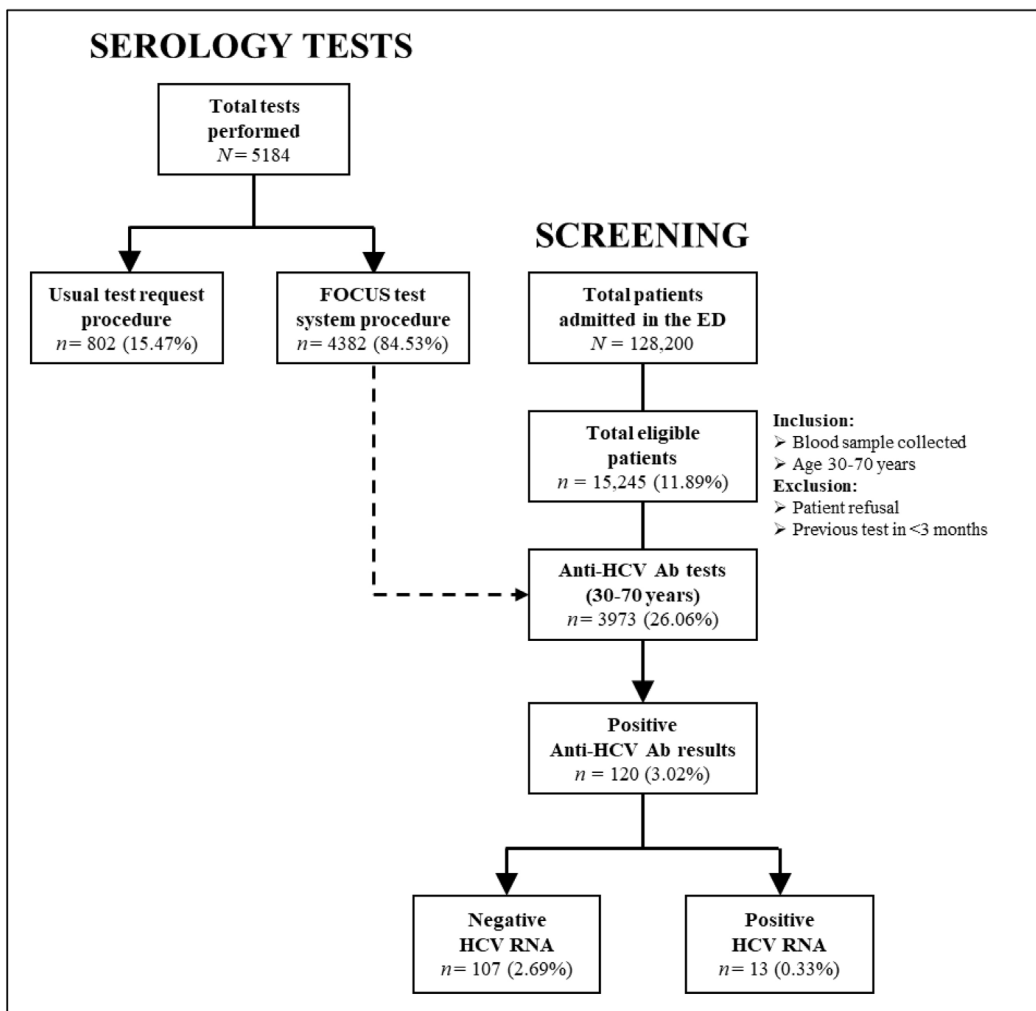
SEROLOGY TESTS

Total tests performed
$N = 5184$

Usual test request procedure
$n = 802$ (15.47%)

FOCUS test system procedure
$n = 4382$ (84.53%)

SCREENING

Total patients admitted in the ED
$N = 128{,}200$

Total eligible patients
$n = 15{,}245$ (11.89%)

Inclusion:
➢ Blood sample collected
➢ Age 30-70 years
Exclusion:
➢ Patient refusal
➢ Previous test in <3 months

Anti-HCV Ab tests (30-70 years)
$n = 3973$ (26.06%)

Positive Anti-HCV Ab results
$n = 120$ (3.02%)

Negative HCV RNA
$n = 107$ (2.69%)

Positive HCV RNA
$n = 13$ (0.33%)